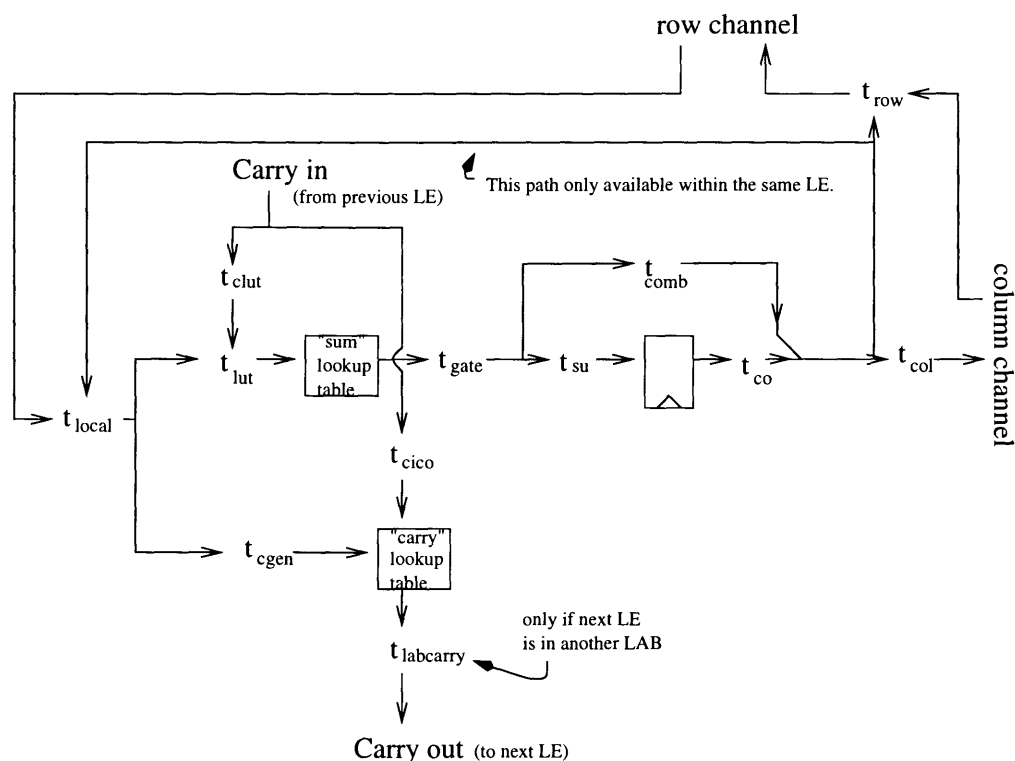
row channel

$t_{row}$

Carry in
(from previous LE)

This path only available within the same LE.

$t_{clut}$

$t_{comb}$

column channel

$t_{lut}$

"sum" lookup table

$t_{gate}$

$t_{su}$

$t_{co}$

$t_{col}$

$t_{local}$

$t_{cico}$

$t_{cgen}$

"carry" lookup table

only if next LE is in another LAB

$t_{labcarry}$

Carry out (to next LE)